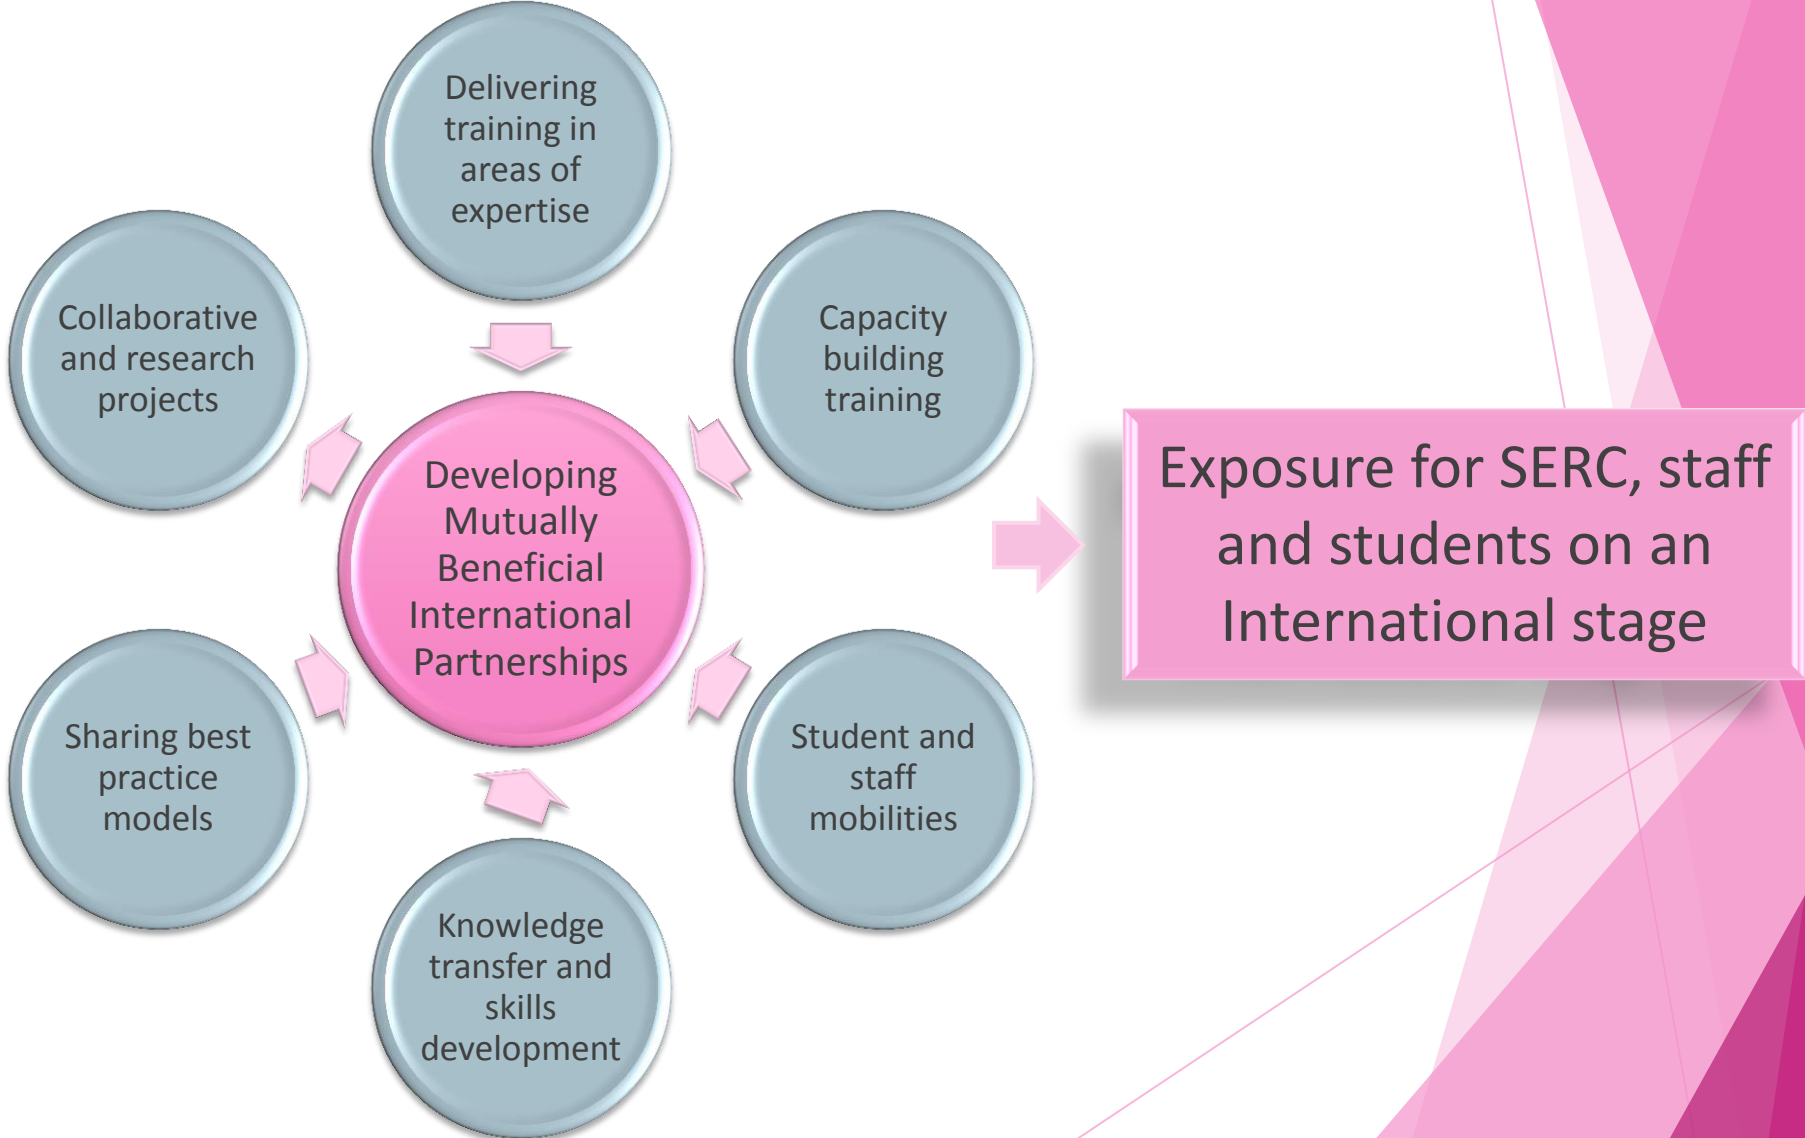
Delivering training in areas of expertise

Collaborative and research projects

Capacity building training

Developing Mutually Beneficial International Partnerships

Exposure for SERC, staff and students on an International stage

Sharing best practice models

Student and staff mobilities

Knowledge transfer and skills development